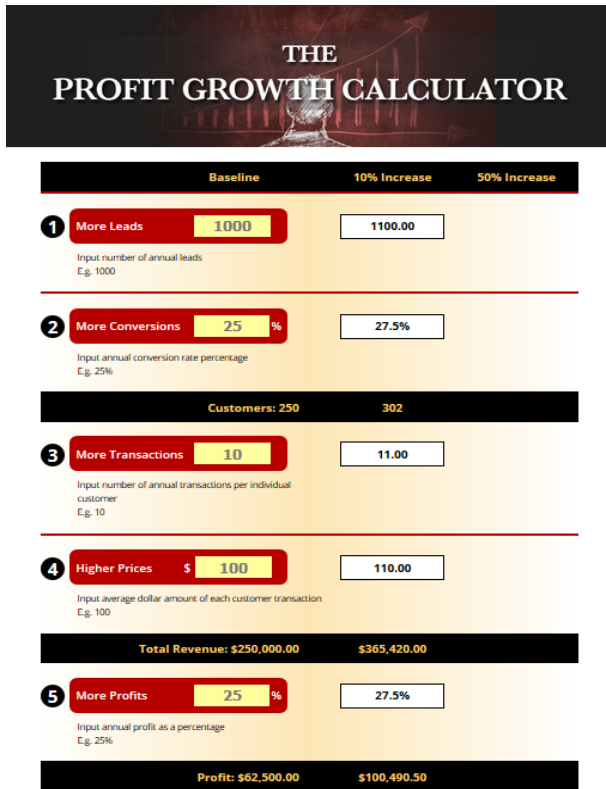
THE
PROFIT GROWTH CALCULATOR

| | Baseline | 10% Increase | 50% Increase |
|---|---|---|---|

1 More Leads 1000
1100.00
Input number of annual leads
E.g. 1000

2 More Conversions 25 %
27.5%
Input annual conversion rate percentage
E.g. 25%

Customers: 250 302

3 More Transactions 10
11.00
Input number of annual transactions per individual customer
E.g. 10

4 Higher Prices $ 100
110.00
Input average dollar amount of each customer transaction
E.g. 100

Total Revenue: $250,000.00 $365,420.00

5 More Profits 25 %
27.5%
Input annual profit as a percentage
E.g. 25%

Profit: $62,500.00 $100,490.50